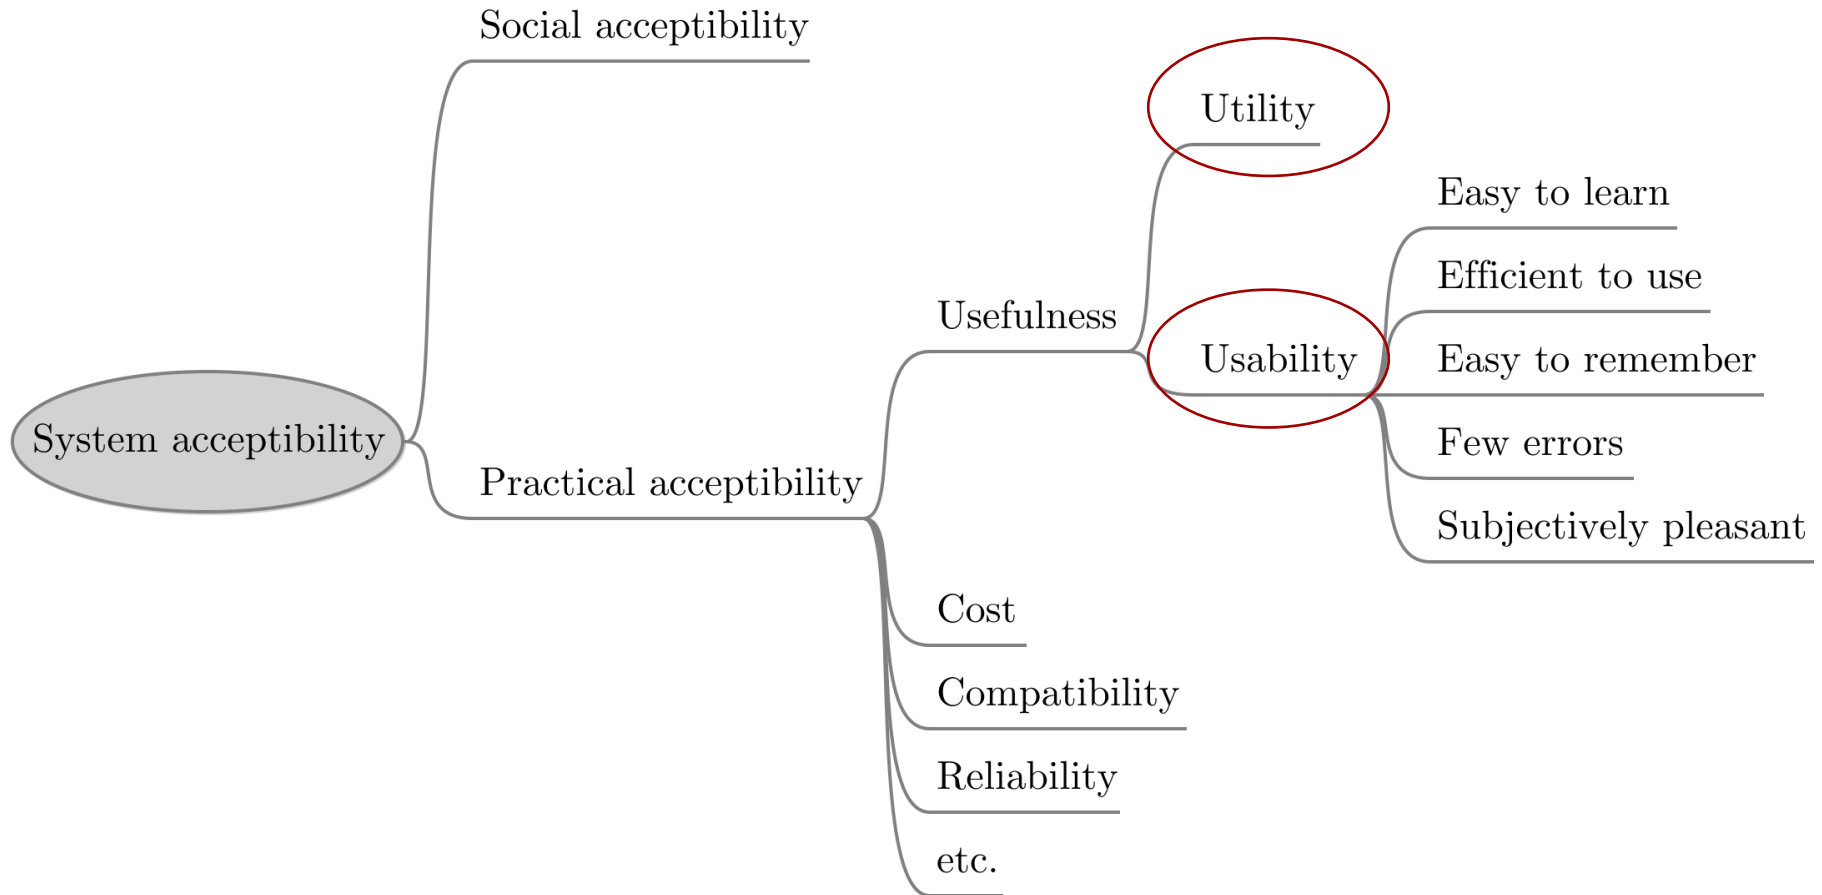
Social acceptability

Utility

Easy to learn

Efficient to use

Usefulness

Usability

Easy to remember

System acceptability

Few errors

Practical acceptability

Subjectively pleasant

Cost

Compatibility

Reliability

etc.